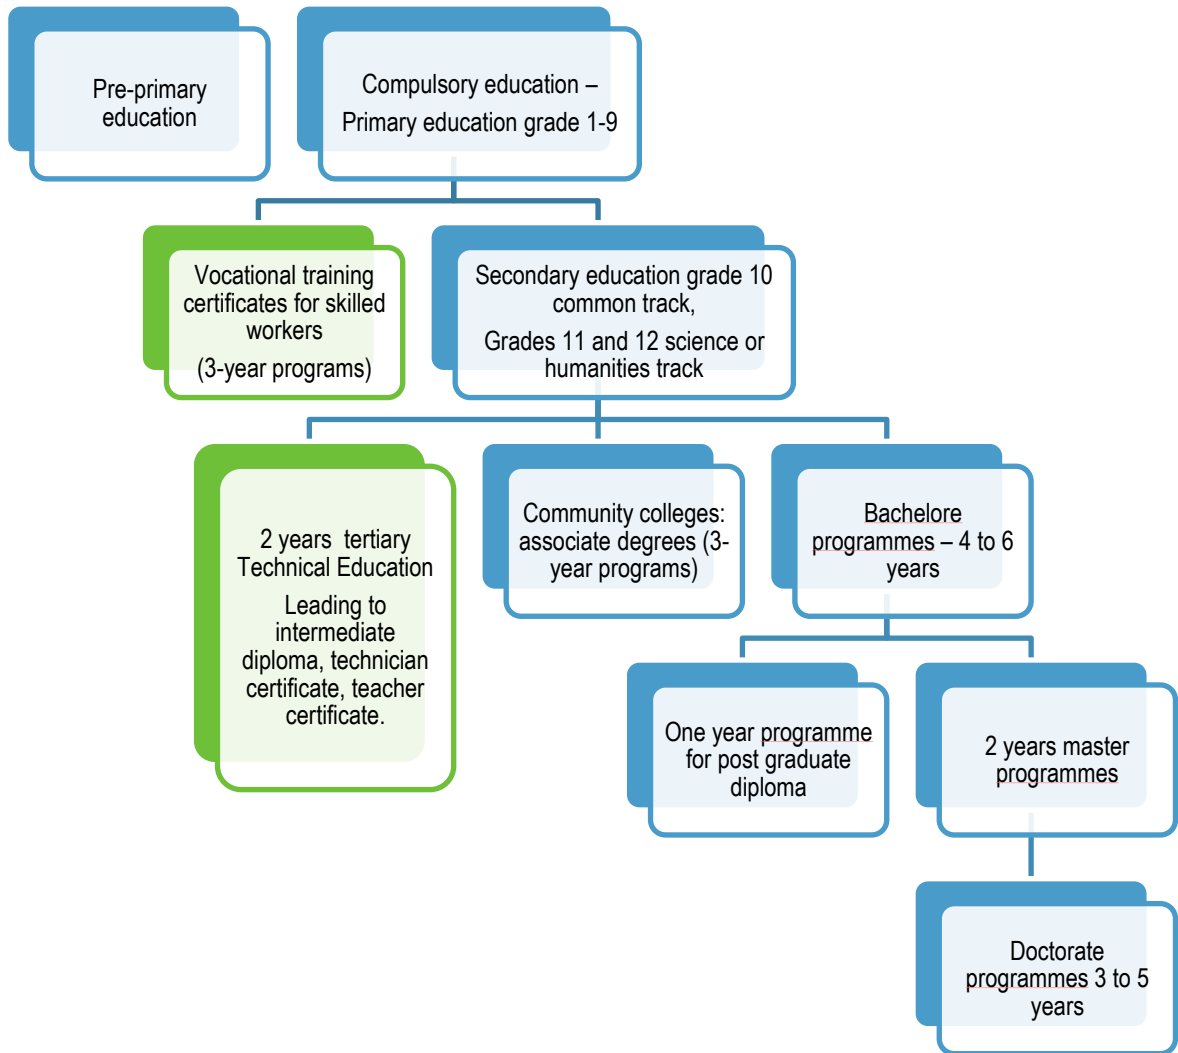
Pre-primary education

Compulsory education – Primary education grade 1-9

Vocational training certificates for skilled workers

(3-year programs)

Secondary education grade 10 common track,

Grades 11 and 12 science or humanities track

2 years tertiary Technical Education

Leading to intermediate diploma, technician certificate, teacher certificate.

Community colleges: associate degrees (3-year programs)

Bachelore programmes – 4 to 6 years

One year programme for post graduate diploma

2 years master programmes

Doctorate programmes 3 to 5 years